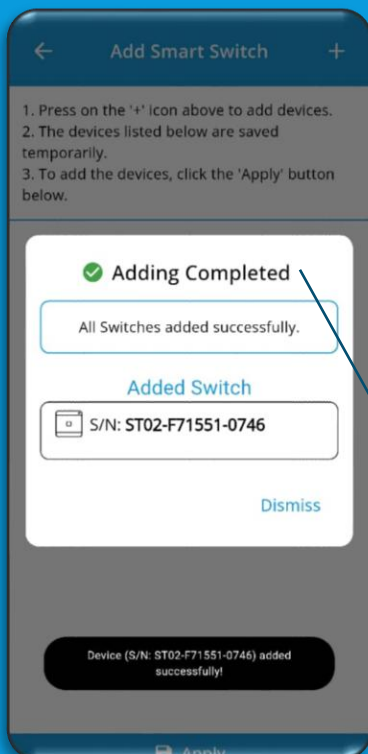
Add Smart Switch

1. Press on the '+' icon above to add devices.
2. The devices listed below are saved temporarily.
3. To add the devices, click the 'Apply' button below.

Adding Completed

All Switches added successfully.

Added Switch

S/N: ST02-F71551-0746

Dismiss

Device (S/N: ST02-F71551-0746) added successfully!

Apply